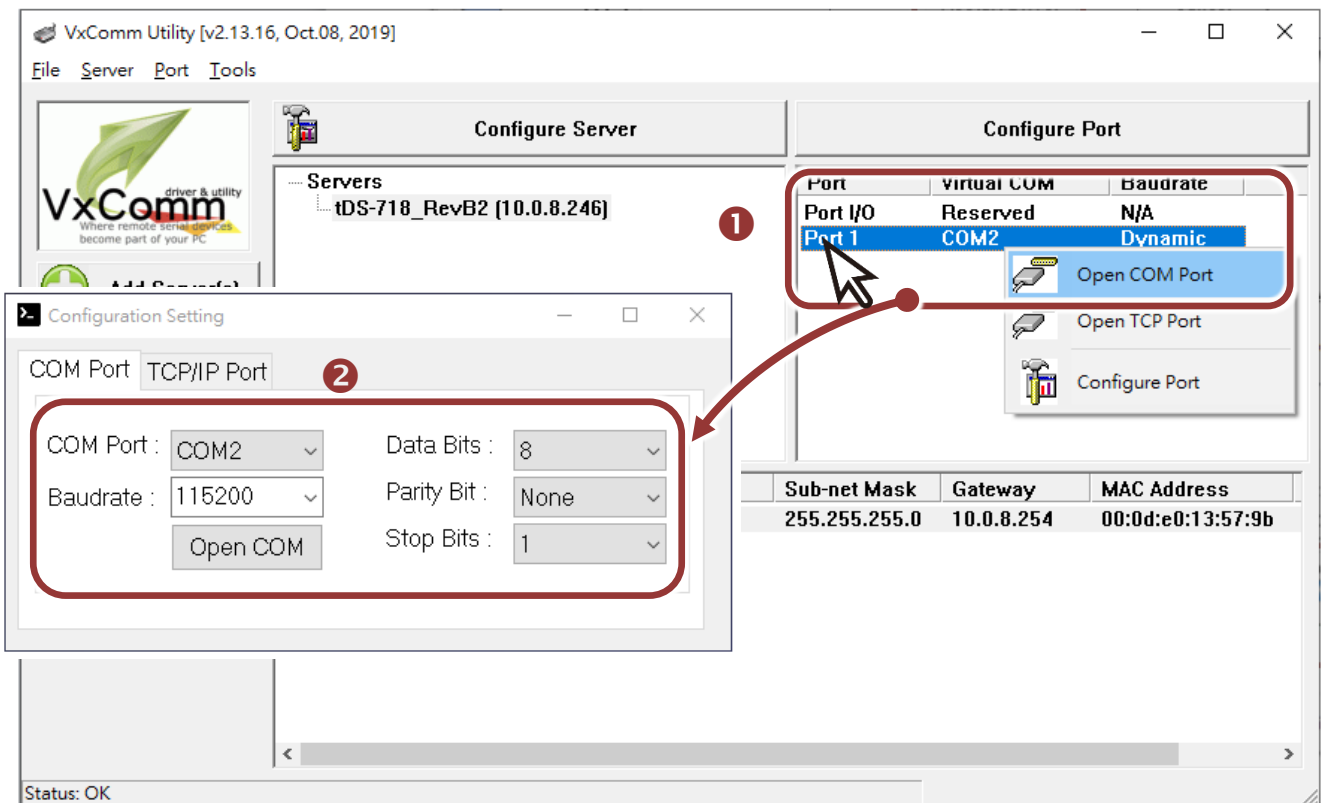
VxComm Utility [v2.13.16, Oct.08, 2019]

File Server Port Tools

VxComm driver & utility Where remote serial devices become part of your PC

Add Server(s)

Configure Server

Configure Port

Servers
tDS-718_RevB2 (10.0.8.246)

| Port | Virtual COM | Baudrate |
|---|---|---|
| Port I/O | Reserved | N/A |
| Port 1 | COM2 | Dynamic |

❶

Open COM Port
Open TCP Port
Configure Port

Configuration Setting

COM Port TCP/IP Port

❷

COM Port : COM2
Baudrate : 115200
Open COM
Data Bits : 8
Parity Bit : None
Stop Bits : 1

| Sub-net Mask | Gateway | MAC Address |
|---|---|---|
| 255.255.255.0 | 10.0.8.254 | 00:0d:e0:13:57:9b |

Status: OK